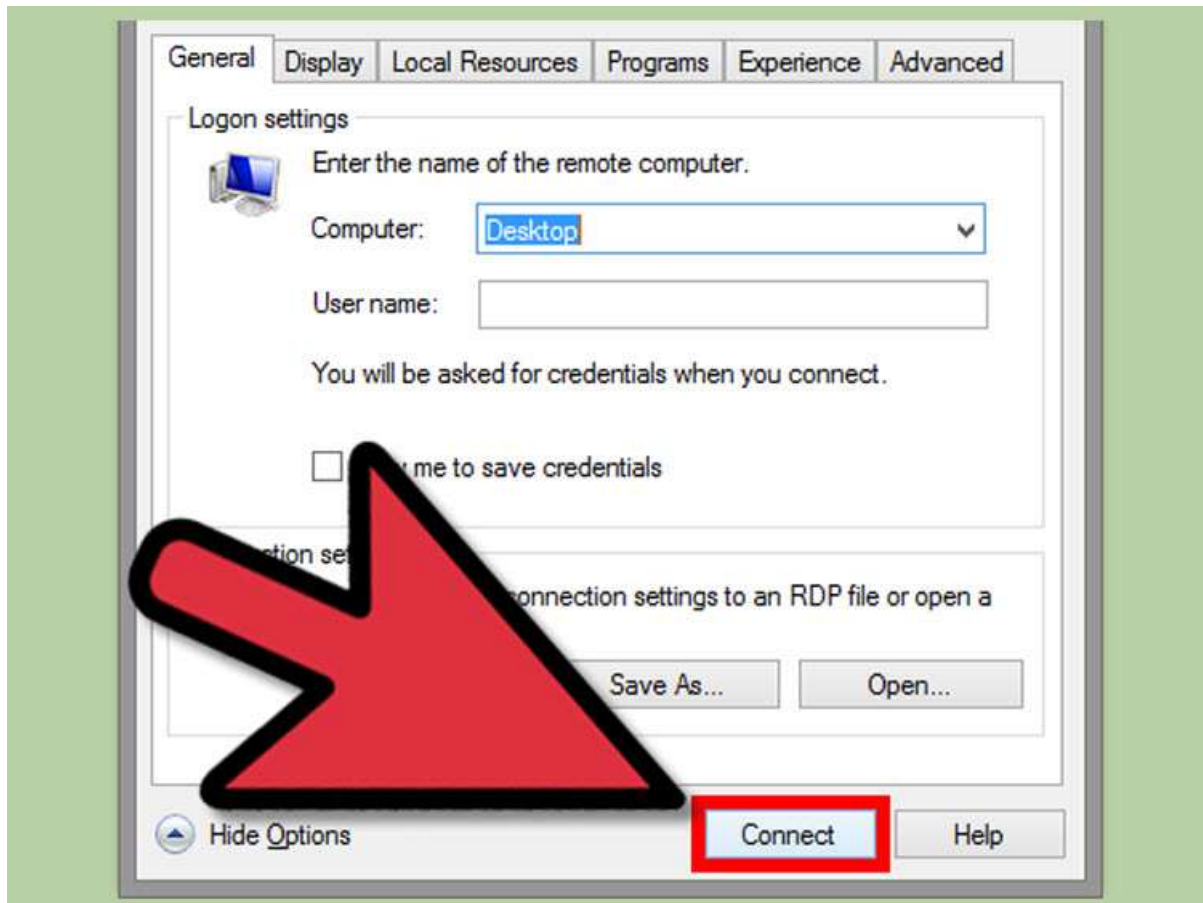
General Display Local Resources Programs Experience Advanced

Logon settings

Enter the name of the remote computer.

Computer: Desktop

User name:

You will be asked for credentials when you connect.

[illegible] me to save credentials

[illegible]tion se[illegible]

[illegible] connection settings to an RDP file or open a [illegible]

Save As... Open...

Hide Options

Connect Help